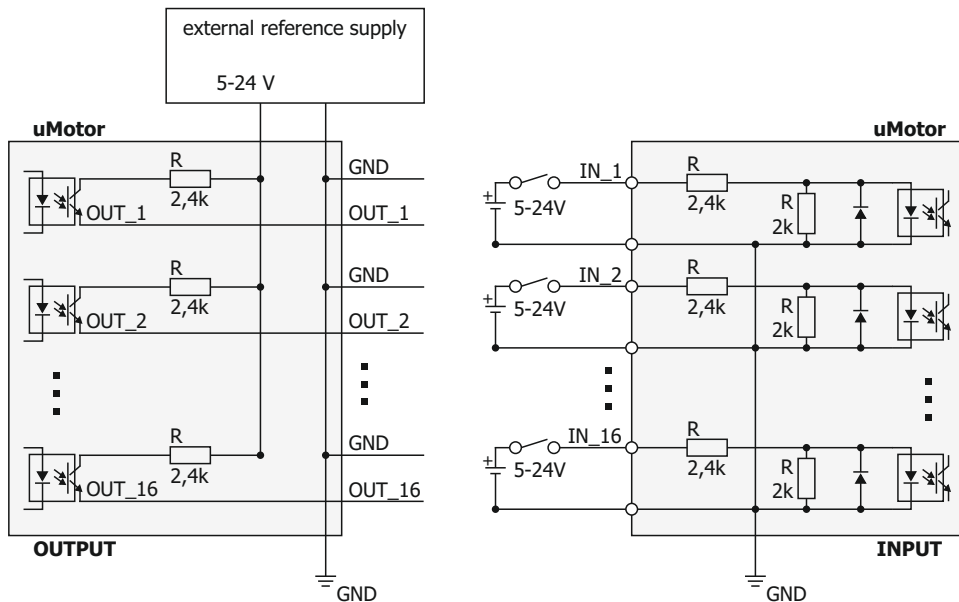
external reference supply

5-24 V

uMotor

R
2,4k
OUT_1
GND
OUT_1

R
2,4k
OUT_2
GND
OUT_2

R
2,4k
OUT_16
GND
OUT_16

OUTPUT

GND

uMotor

5-24V
IN_1
R
2,4k
R
2k

5-24V
IN_2
R
2,4k
R
2k

5-24V
IN_16
R
2,4k
R
2k

INPUT

GND